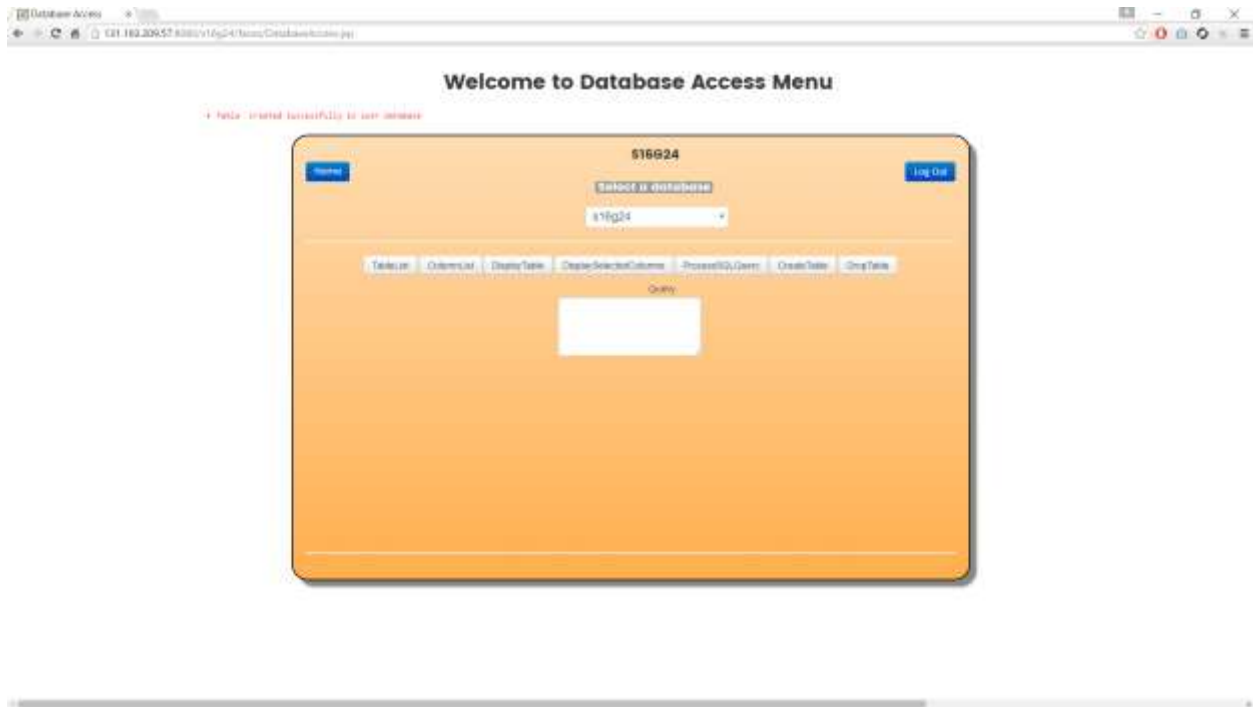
Database Access

131.193.209.57:8080/s16g24/faces/DatabaseAccess.jsp

Welcome to Database Access Menu

• Table created successfully in your database

S16G24

Home

Log Out

Select a database

s16g24

TableList ColumnList DisplayTable DisplaySelectedColumns ProcessSQLQuery CreateTable DropTable

Query